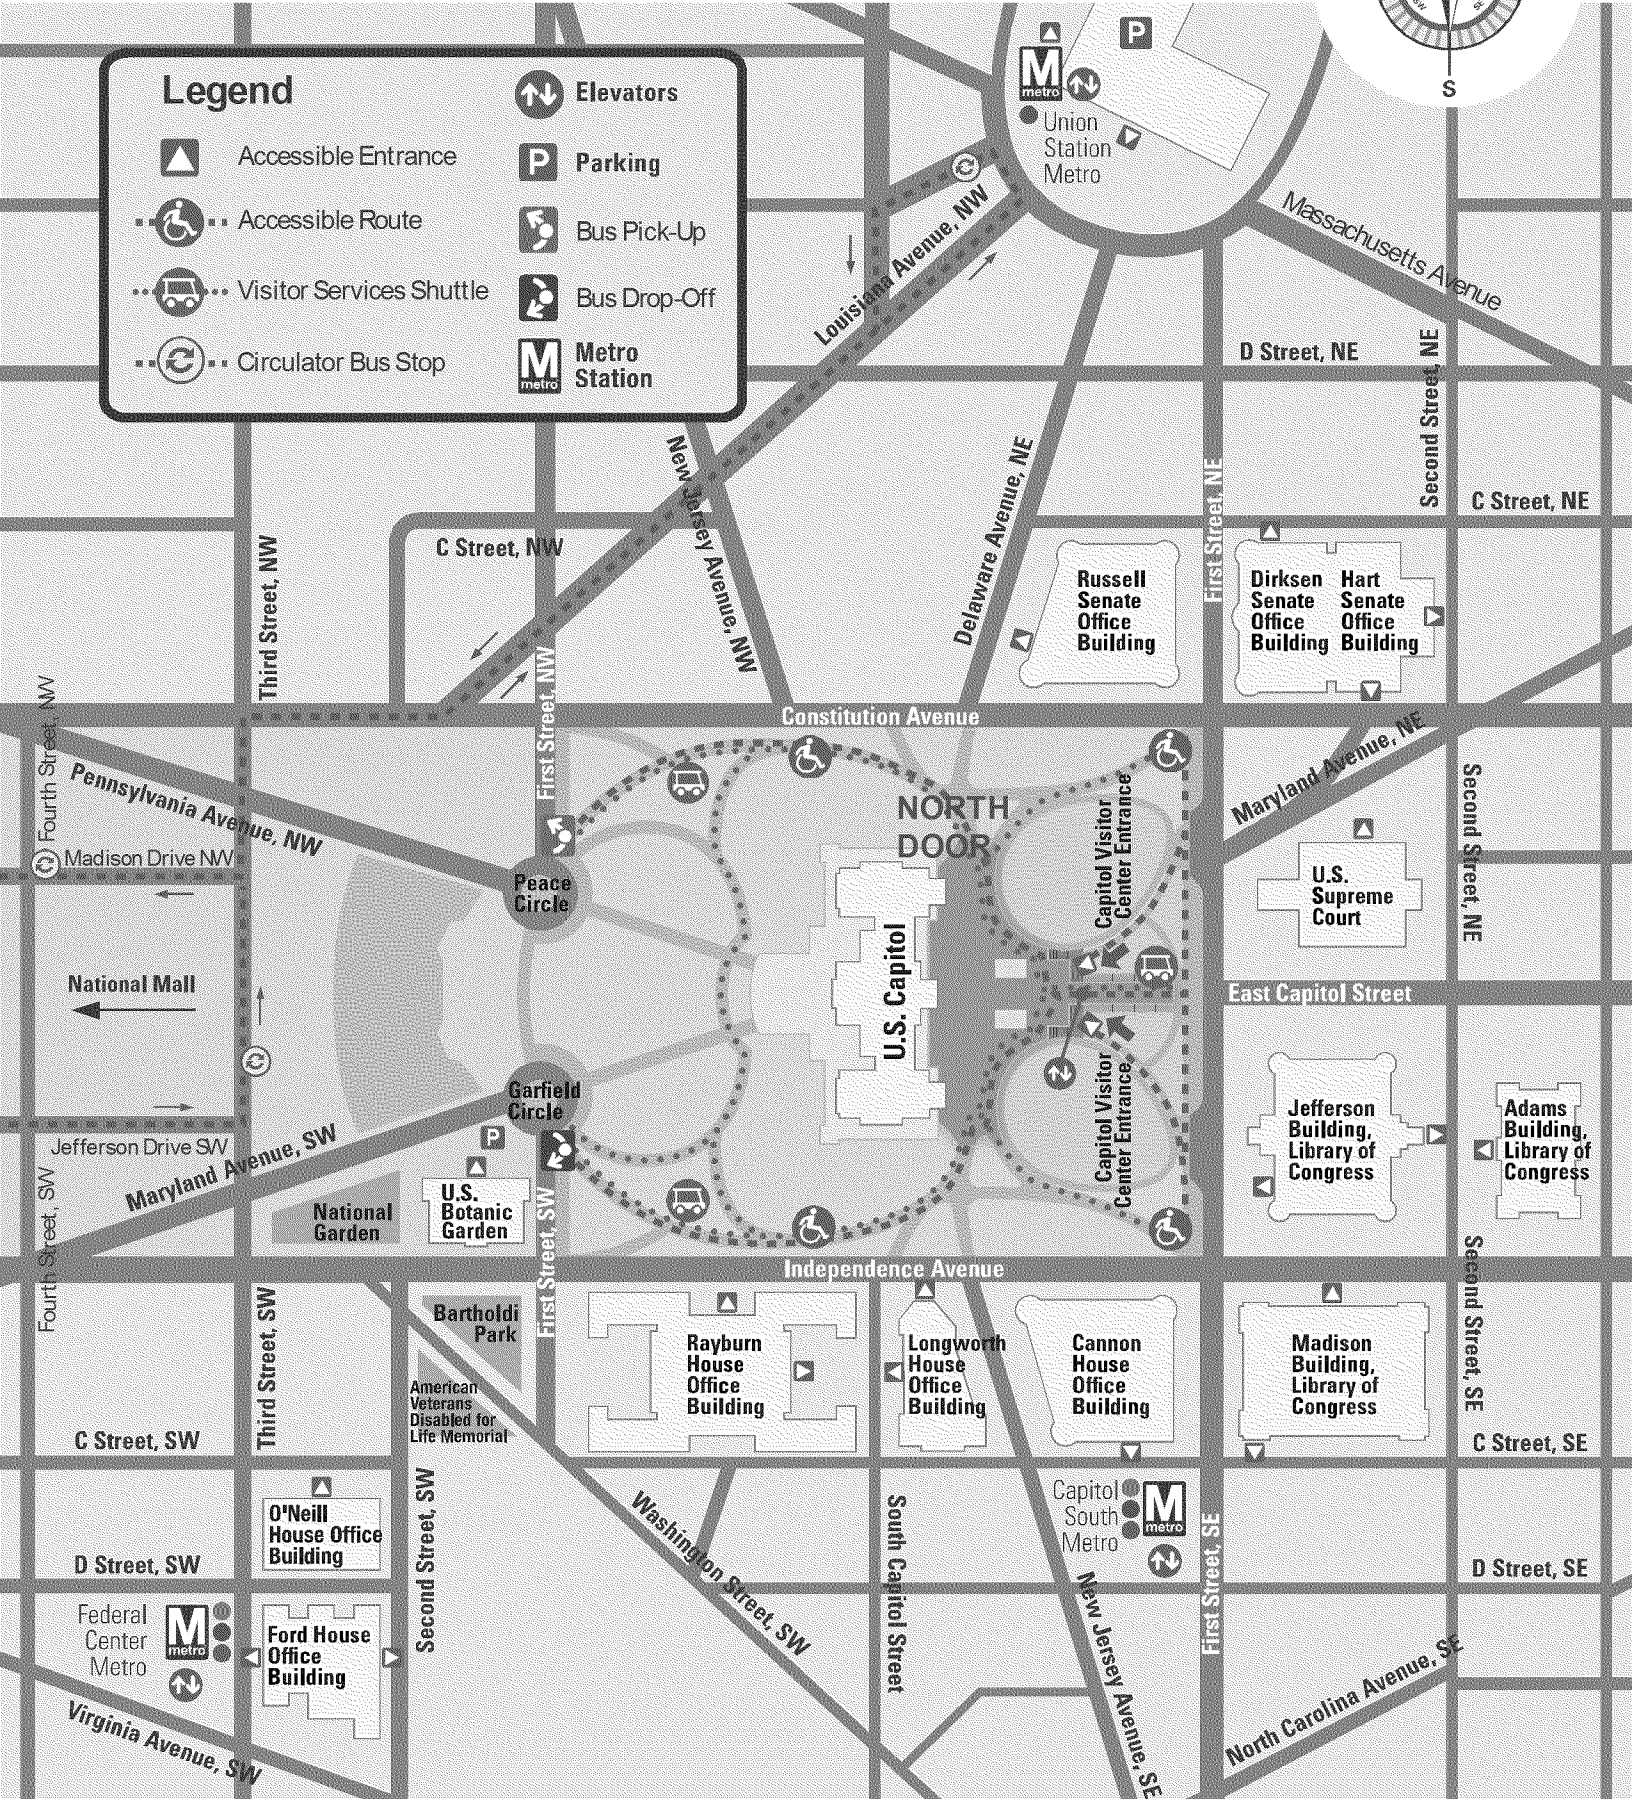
Legend

Accessible Entrance

Accessible Route

Visitor Services Shuttle

Circulator Bus Stop

Elevators

P Parking

Bus Pick-Up

Bus Drop-Off

M metro Metro Station

S

M metro

Union Station Metro

Massachusetts Avenue

Louisiana Avenue, NW

D Street, NE

Second Street, NE

C Street, NE

New Jersey Avenue, NW

Delaware Avenue, NE

First Street, NE

C Street, NW

Third Street, NW

First Street, NW

Russell Senate Office Building

Dirksen Senate Office Building

Hart Senate Office Building

Constitution Avenue

Fourth Street, NW

Pennsylvania Avenue, NW

Madison Drive NW

NORTH DOOR

Capitol Visitor Center Entrance

Maryland Avenue, NE

Peace Circle

U.S. Supreme Court

Second Street, NE

National Mall

U.S. Capitol

East Capitol Street

Garfield Circle

Capitol Visitor Center Entrance

Jefferson Building, Library of Congress

Adams Building, Library of Congress

Jefferson Drive SW

Maryland Avenue, SW

P

National Garden

U.S. Botanic Garden

First Street, SW

Fourth Street, SW

Independence Avenue

Bartholdi Park

Third Street, SW

First Street, SW

Rayburn House Office Building

Longworth House Office Building

Cannon House Office Building

Madison Building, Library of Congress

Second Street, SE

American Veterans Disabled for Life Memorial

C Street, SW

C Street, SE

O'Neill House Office Building

Second Street, SW

Washington Street, SW

South Capitol Street

Capitol South Metro

M metro

First Street, SE

D Street, SW

D Street, SE

Federal Center Metro

M metro

Ford House Office Building

New Jersey Avenue, SE

North Carolina Avenue, SE

Virginia Avenue, SW